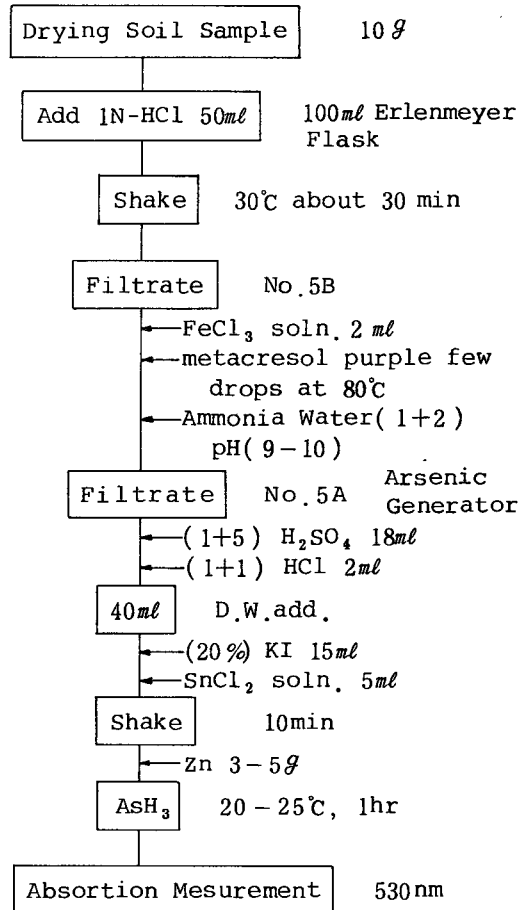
Drying Soil Sample 10 g

Add 1N-HCl 50ml 100ml Erlenmeyer Flask

Shake 30℃ about 30 min

Filtrate No.5B

$FeCl_3$ soln. 2 ml

metacresol purple few drops at 80℃

Ammonia Water (1+2) pH(9−10)

Filtrate No.5A Arsenic Generator

(1+5) $H_2SO_4$ 18ml

(1+1) HCl 2ml

40ml D.W.add.

(20%) KI 15ml

$SnCl_2$ soln. 5ml

Shake 10min

Zn 3−5g

$AsH_3$ 20−25℃, 1hr

Absorption Mesurement 530nm